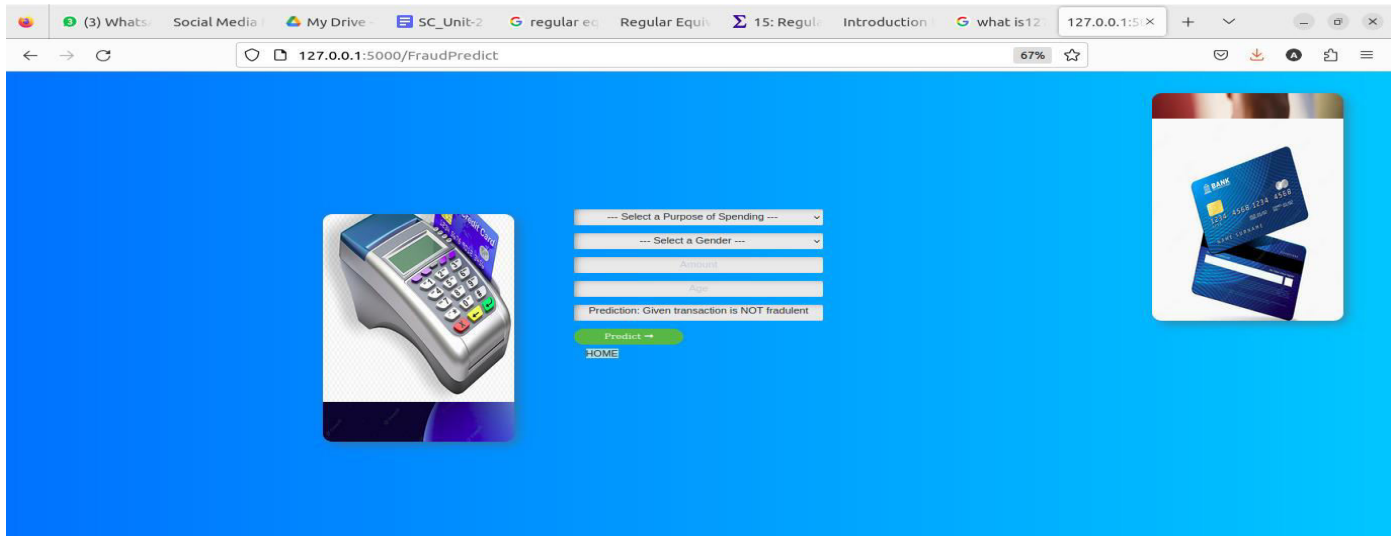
(3) Whats | Social Media | My Drive | SC_Unit-2 | regular ec | Regular Equi | 15: Regul | Introduction | what is12 | 127.0.0.1:5 ×

127.0.0.1:5000/FraudPredict

67%

Credit Card

--- Select a Purpose of Spending ---

--- Select a Gender ---

Amount

Age

Prediction: Given transaction is NOT fradulent

Predict →

HOME

BANK

1234 4568 1234 4568